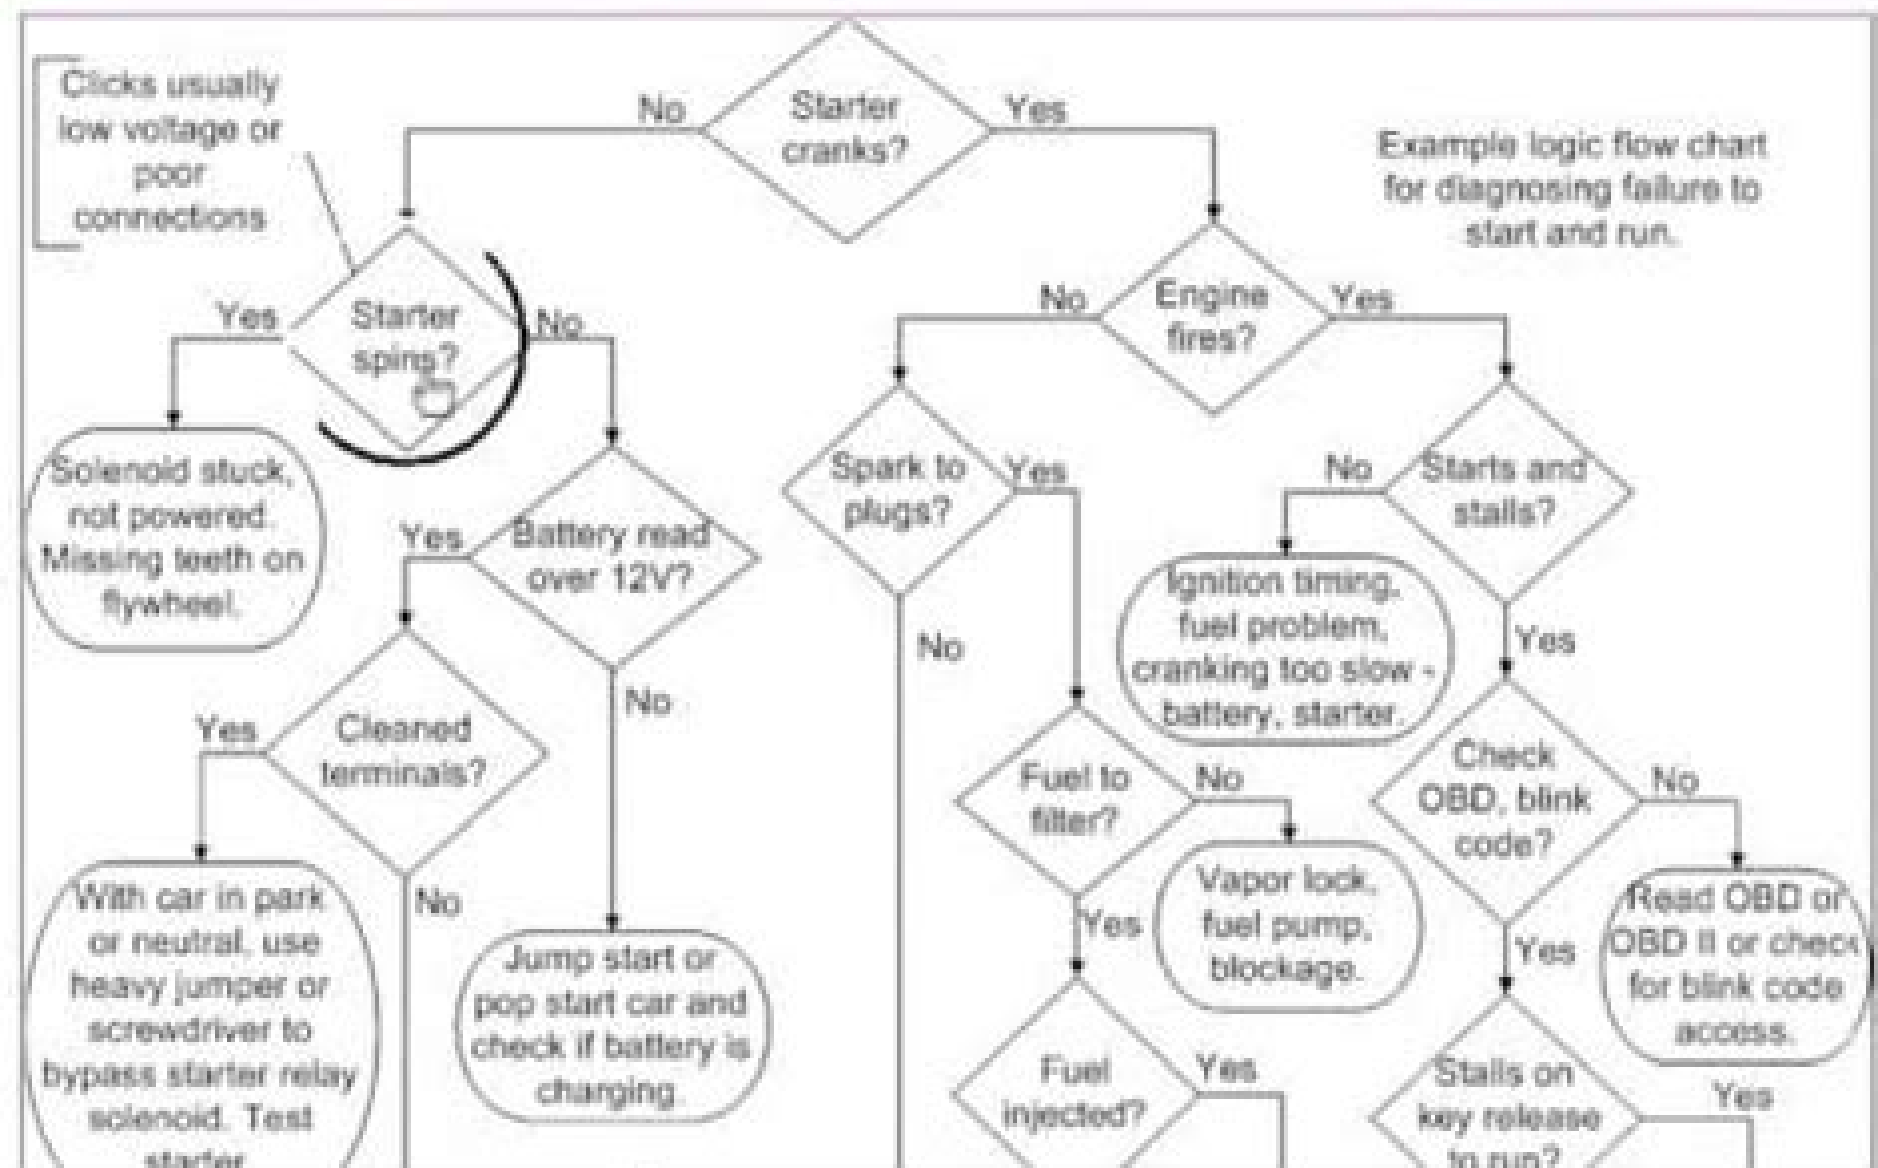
Clicks usually low voltage or poor connections

No

Starter cranks?

Yes

Example logic flow chart for diagnosing failure to start and run.

Yes

Starter spins?

No

Solenoid stuck, not powered. Missing teeth on flywheel.

Yes

Battery read over 12V?

No

Yes

Cleaned terminals?

No

With car in park or neutral, use heavy jumper or screwdriver to bypass starter relay solenoid. Test starter.

Jump start or pop start car and check if battery is charging.

No

Engine fires?

Yes

Spark to plugs?

Yes

No

No

Starts and stalls?

Ignition timing, fuel problem, cranking too slow - battery, starter.

Yes

Fuel to filter?

No

Vapor lock, fuel pump, blockage.

Yes

Check OBD, blink code?

No

Read OBD or OBD II or check for blink code access.

Yes

Fuel injected?

Yes

Stalls on key release to run?

Yes